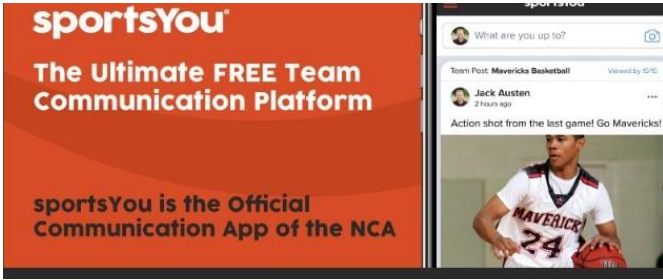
sportsYou®

The Ultimate FREE Team Communication Platform

sportsYou is the Official Communication App of the NCA

sportsYou

What are you up to?

Team Post: Mavericks Basketball

Viewed by 15/15

Jack Austen
2 hours ago

Action shot from the last game! Go Mavericks!

MAVERICKS
24